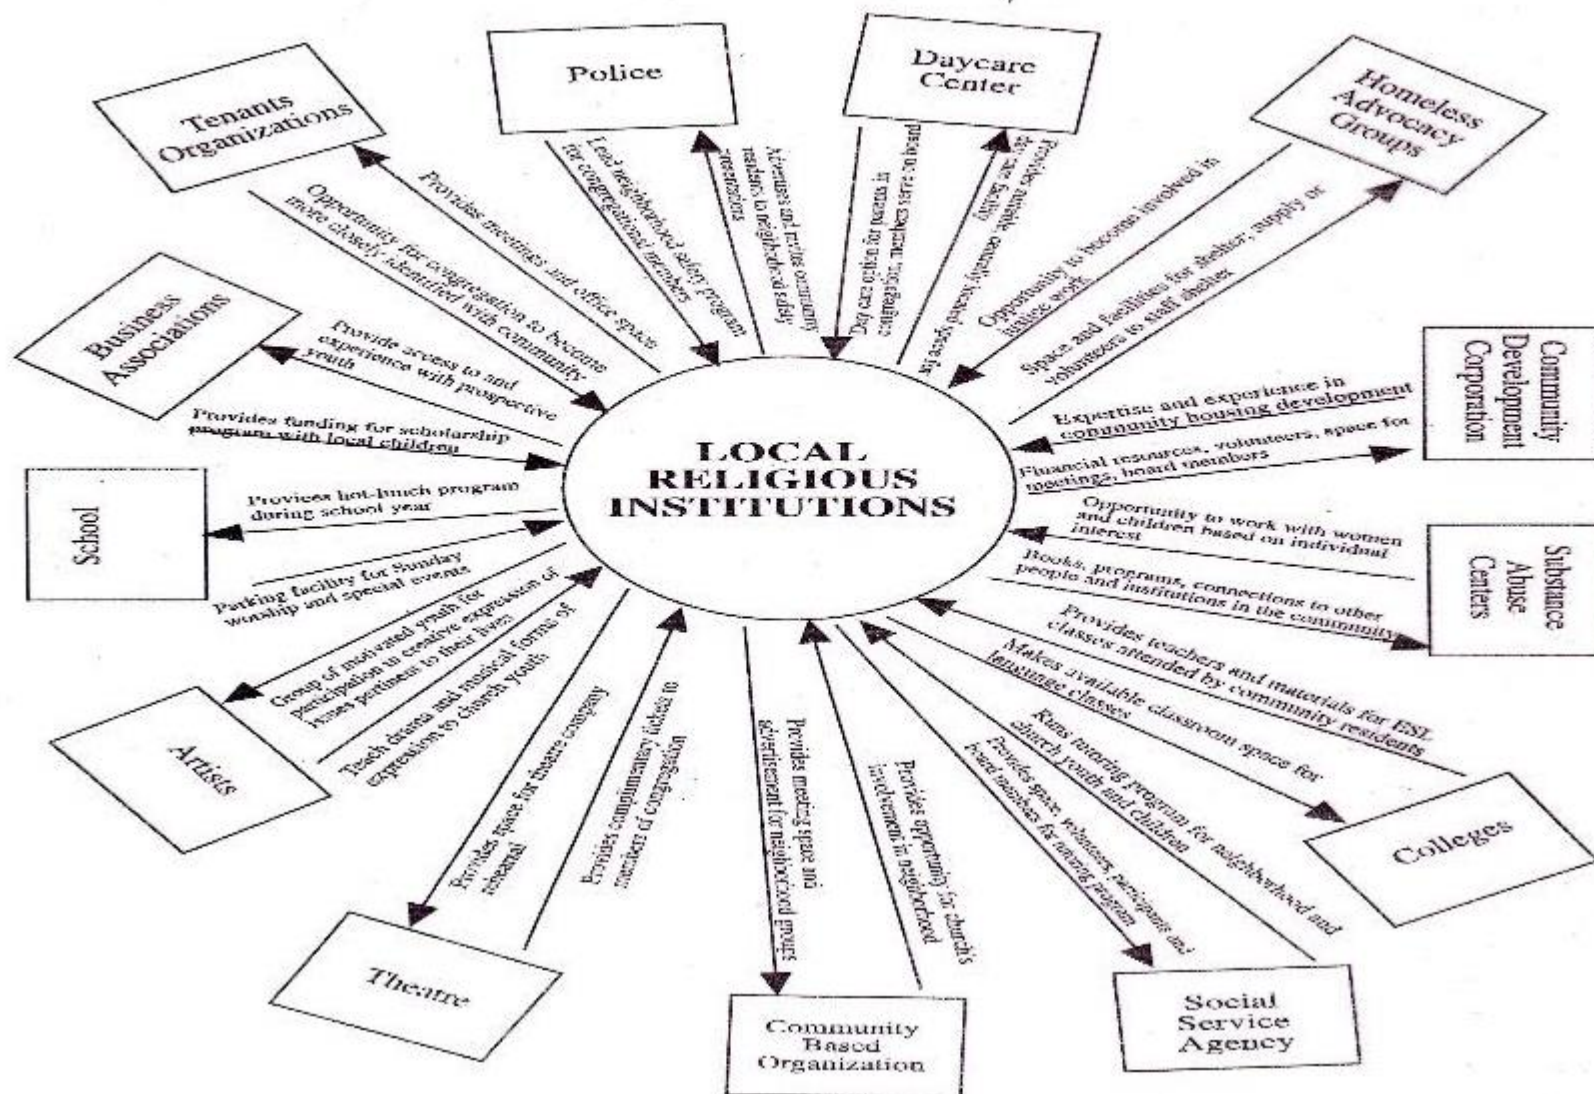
LOCAL RELIGIOUS INSTITUTIONS

Police

Lead neighborhood safety program for congregational members

Advertises and recruits community residents to neighborhood safety associations

Daycare Center

Day care option for parents in congregation; members serve on board

Provides suitable, centrally located space for day care facility

Homeless Advocacy Groups

Opportunity to become involved in justice work

Space and facilities for shelter; supply of volunteers to staff shelter

Community Development Corporation

Expertise and experience in community housing development

Financial resources, volunteers, space for meetings, board members

Substance Abuse Centers

Opportunity to work with women and children based on individual interest

Books, programs, connections to other people and institutions in the community

Colleges

Provides teachers and materials for ESL classes attended by community residents

Makes available classroom space for language classes

Social Service Agency

Runs tutoring program for neighborhood and church youth and children

Provides space, volunteers, participants and board members for tutoring program

Community Based Organization

Provides opportunity for church's involvement in neighborhood

Provides meeting space and advertisement for neighborhood groups

Theatre

Provides complimentary tickets to members of congregation

Provides space for theatre company rehearsal

Artists

Teach drama and musical forms of expression to church youth

Group of motivated youth for participation in creative expression of issues pertinent to their lives

School

Parking facility for Sunday worship and special events

Provides hot-lunch program during school year

Business Associations

Provides funding for scholarship program with local children

Provide access to and experience with prospective youth

Tenants Organizations

Opportunity for congregation to become more closely identified with community

Provides meetings and office space